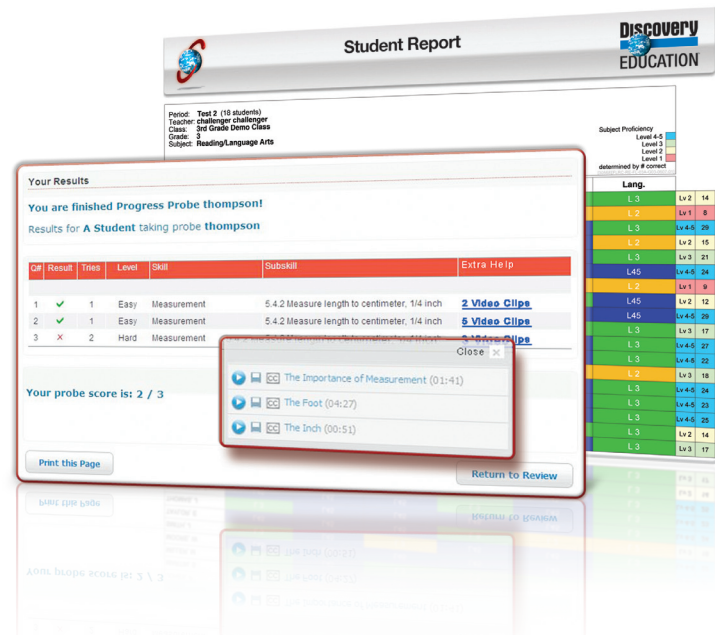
Student Report

Discovery EDUCATION

Period: Test 2 (18 students)
Teacher: challenger challenger
Class: 3rd Grade Demo Class
Grade: 3
Subject: Reading/Language Arts

Subject Proficiency
Level 4-5
Level 3
Level 2
Level 1
determined by # correct

Lang.

| | | |
|---|---|---|
| L 3 | Lv 2 | 14 |
| L 2 | Lv 1 | 8 |
| L 3 | Lv 4-5 | 29 |
| L 2 | Lv 2 | 15 |
| L 3 | Lv 3 | 21 |
| L45 | Lv 4-5 | 24 |
| L 2 | Lv 1 | 9 |
| L45 | Lv 2 | 12 |
| L 3 | Lv 3 | 17 |
| L 3 | Lv 4-5 | 27 |
| L 3 | Lv 4-5 | 22 |
| L 2 | Lv 3 | 18 |
| L 3 | Lv 4-5 | 24 |
| L 3 | Lv 4-5 | 23 |
| L 3 | Lv 4-5 | 25 |
| L 3 | Lv 2 | 14 |
| L 3 | Lv 3 | 17 |

Your Results

You are finished Progress Probe thompson!

Results for A Student taking probe thompson

| Q# | Result | Tries | Level | Skill | Subskill | Extra Help |
|---|---|---|---|---|---|---|
| 1 | ✓ | 1 | Easy | Measurement | 5.4.2 Measure length to centimeter, 1/4 inch | 2 Video Clips |
| 2 | ✓ | 1 | Easy | Measurement | 5.4.2 Measure length to centimeter, 1/4 inch | 5 Video Clips |
| 3 | ✗ | 2 | Hard | Measurement | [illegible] | 3 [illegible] |

Close

The Importance of Measurement (01:41)
The Foot (04:27)
The Inch (00:51)

Your probe score is: 2 / 3

Print this Page

Return to Review